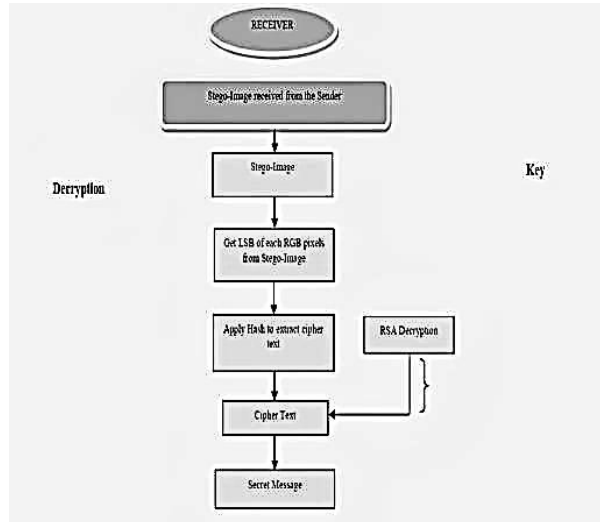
RECEIVER

Stego-Image received from the Sender

Stego-Image

Decryption

Key

Get LSB of each RGB pixels from Stego-Image

Apply Hash to extract cipher text

RSA Decryption

Cipher Text

Secret Message